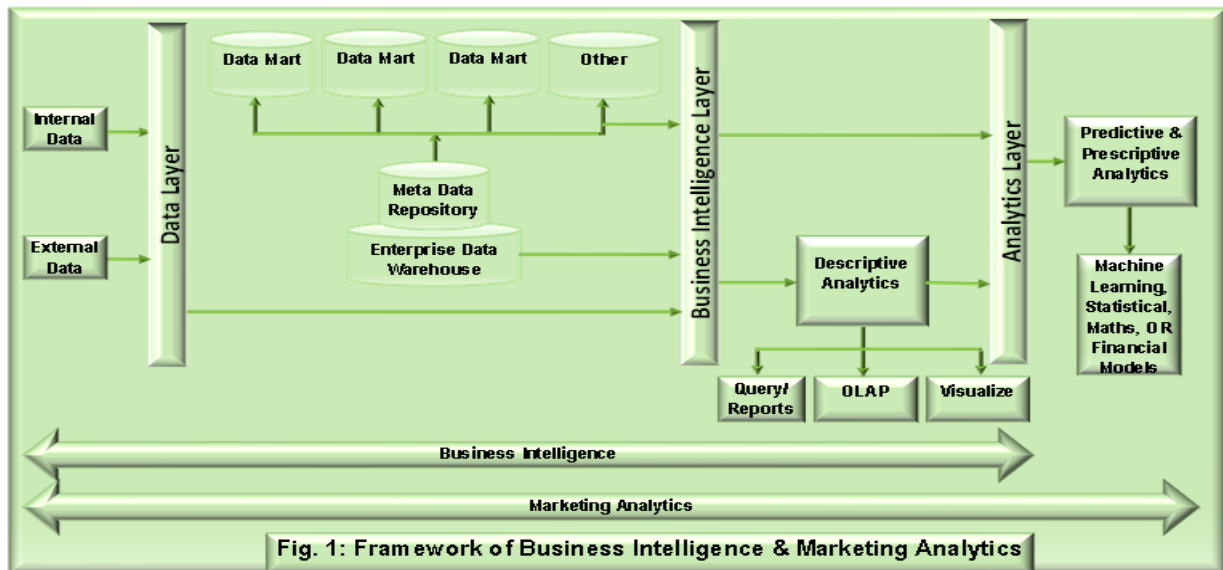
Data Mart

Data Mart

Data Mart

Other

Internal Data

External Data

Data Layer

Meta Data Repository

Enterprise Data Warehouse

Business Intelligence Layer

Descriptive Analytics

Analytics Layer

Predictive & Prescriptive Analytics

Machine Learning, Statistical, Maths, O R Financial Models

Query/ Reports

OLAP

Visualize

Business Intelligence

Marketing Analytics

Fig. 1: Framework of Business Intelligence & Marketing Analytics